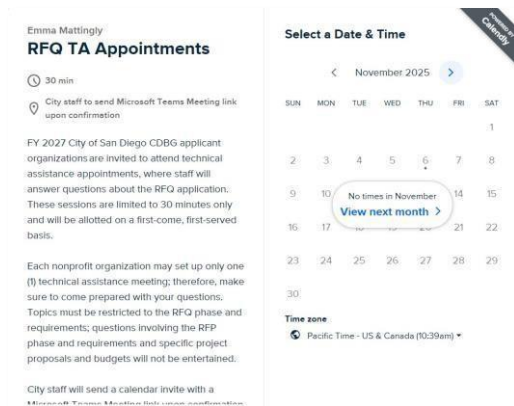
Emma Mattingly
RFQ TA Appointments

30 min

City staff to send Microsoft Teams Meeting link upon confirmation

FY 2027 City of San Diego CDBG applicant organizations are invited to attend technical assistance appointments, where staff will answer questions about the RFQ application. These sessions are limited to 30 minutes only and will be allotted on a first-come, first-served basis.

Each nonprofit organization may set up only one (1) technical assistance meeting; therefore, make sure to come prepared with your questions. Topics must be restricted to the RFQ phase and requirements; questions involving the RFP phase and requirements and specific project proposals and budgets will not be entertained.

City staff will send a calendar invite with a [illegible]

Powered by Calendly

Select a Date & Time

< November 2025 >

| SUN | MON | TUE | WED | THU | FRI | SAT |
|---|---|---|---|---|---|---|
| | | | | | | 1 |
| 2 | 3 | 4 | 5 | 6 | 7 | 8 |
| 9 | 10 | | | | 14 | 15 |
| 16 | 17 | | | | 21 | 22 |
| 23 | 24 | 25 | 26 | 27 | 28 | 29 |
| 30 | | | | | | |

No times in November
View next month >

Time zone
Pacific Time - US & Canada (10:39am) ▾